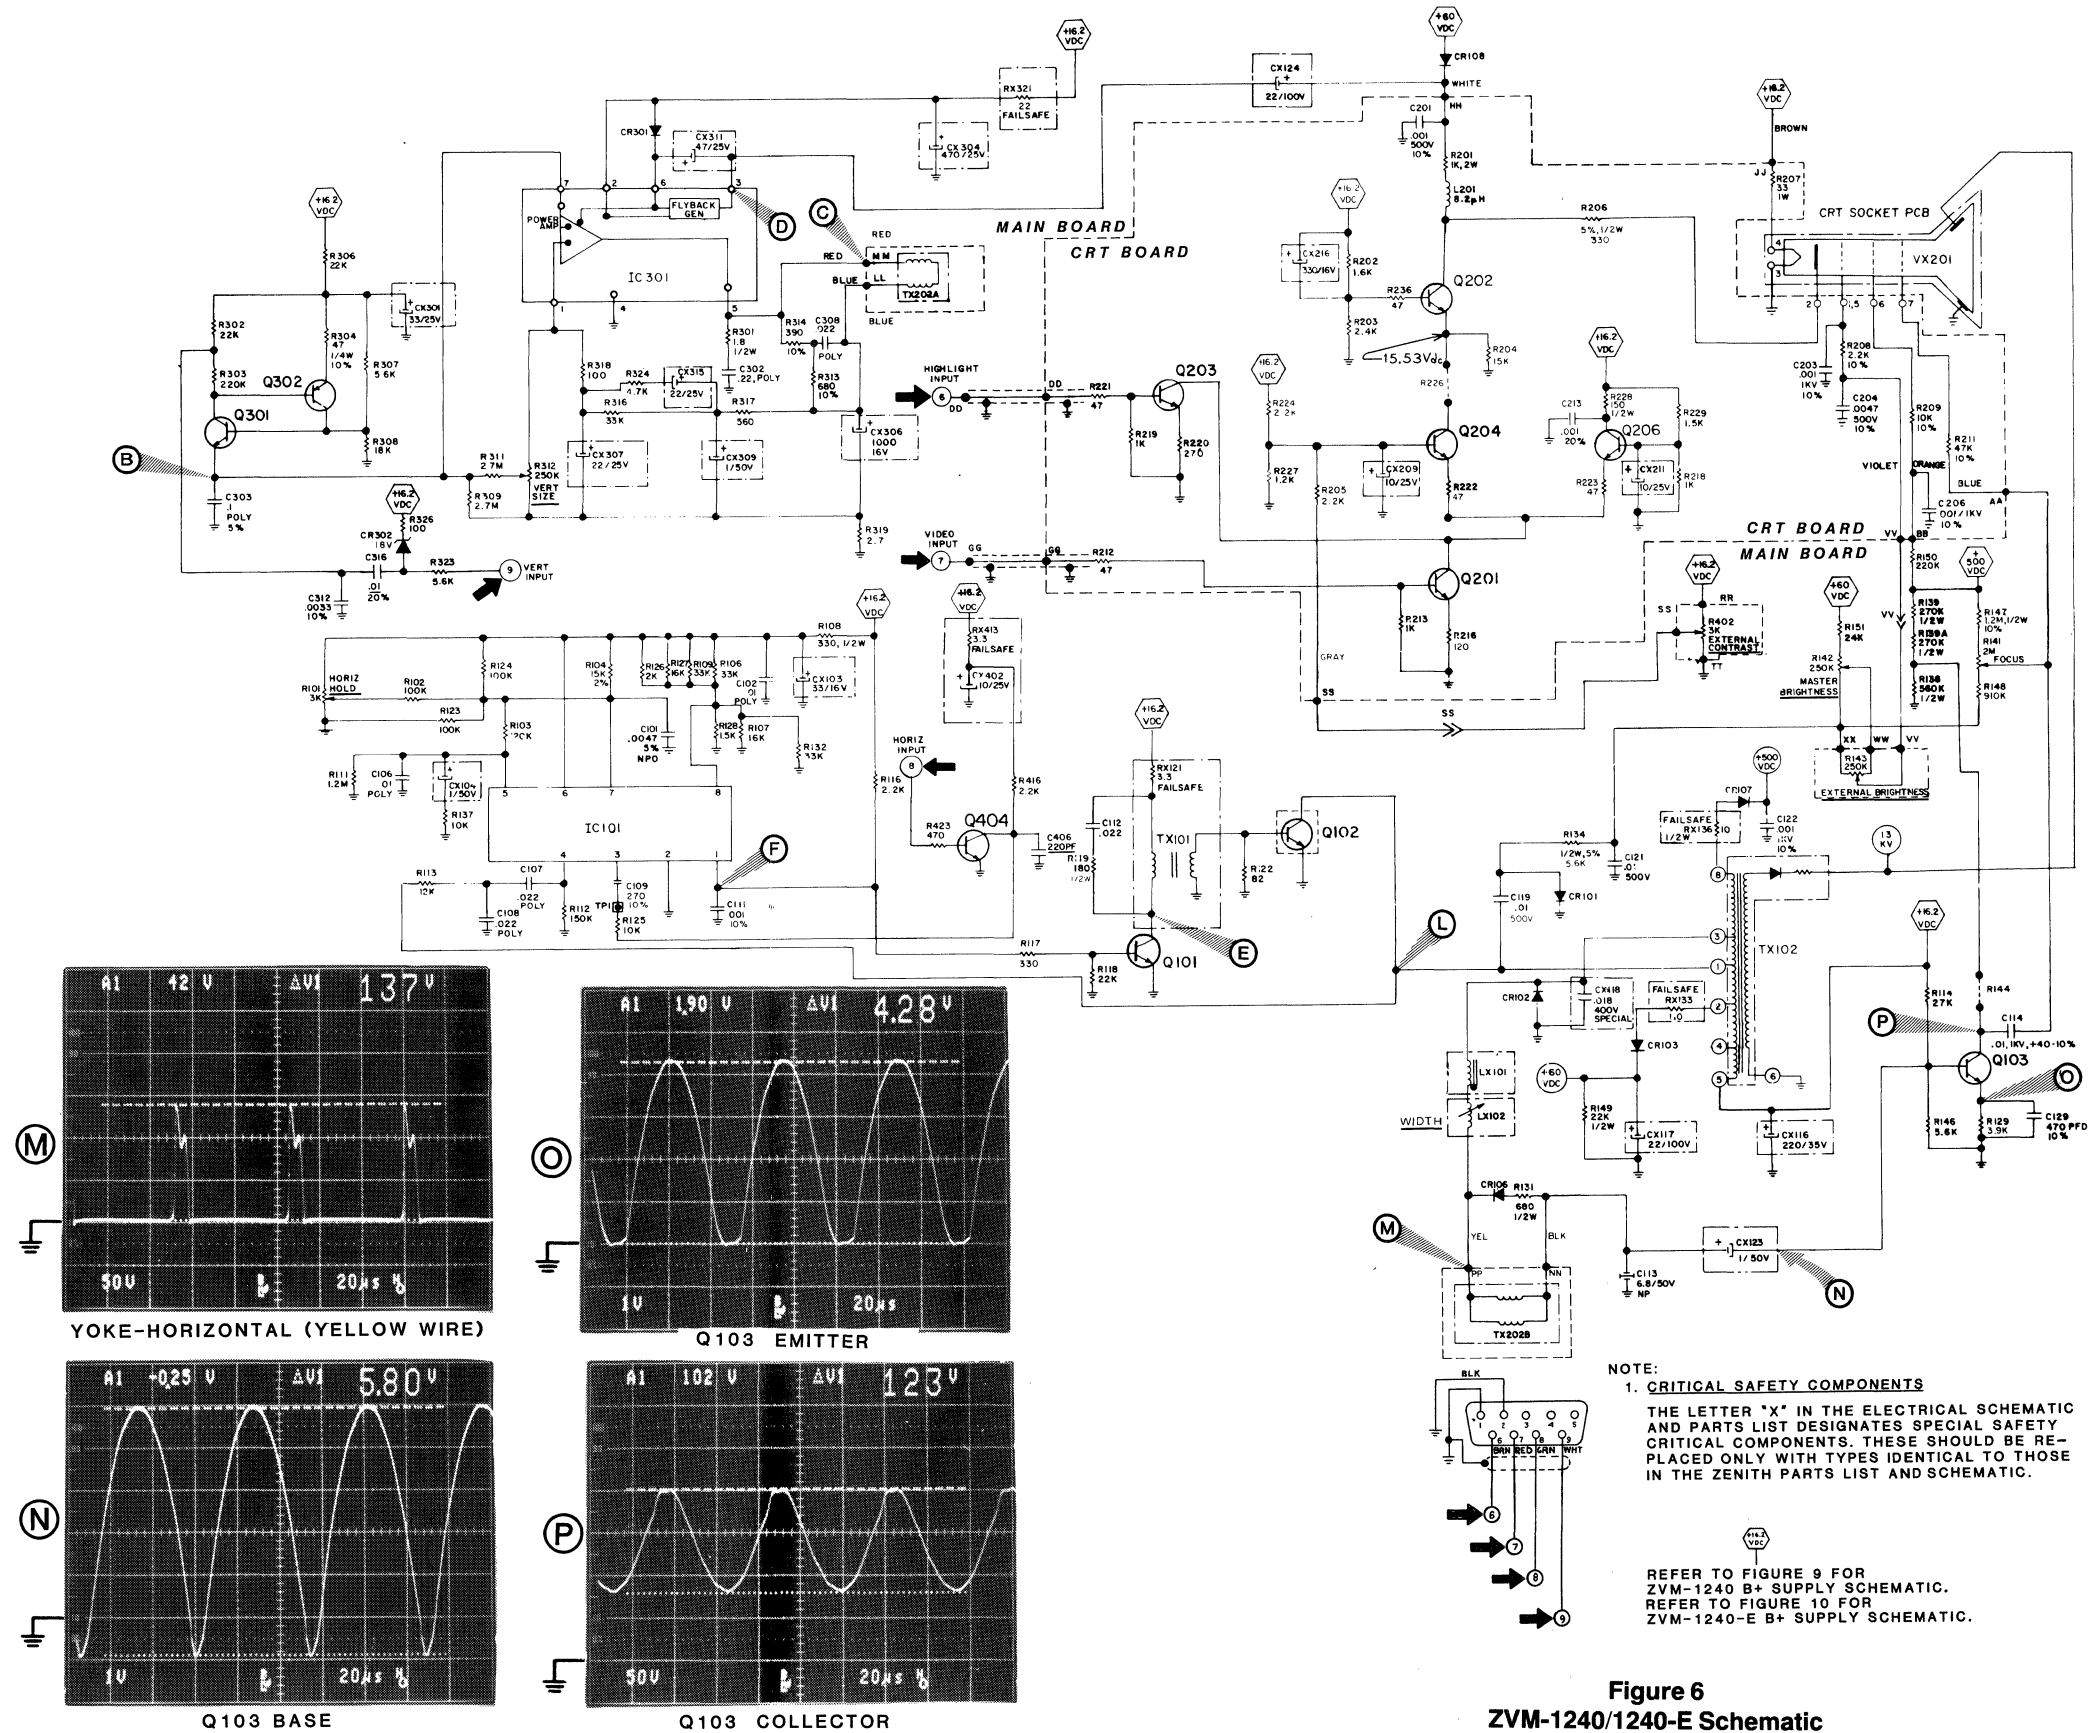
+16.2 VDC

RX321 22 FAILSAFE

CX304 470/25V

CX124 22/100V

+60 VDC

CR108

WHITE

HH

C201 .001 500V 10%

R201 1K, 2W

L201 8.2µH

CR301

CX311 47/25V

7 2 6 3

POWER AMP

FLYBACK GEN

IC301

1 4 5

D

C

RED

MM

LL

BLUE

TX202A

BLUE

MAIN BOARD

CRT BOARD

+16.2 VDC

R306 22K

R302 22K

R303 220K

R304 47 1/4W 10%

Q302

Q301

R307 5.6K

R308 18K

CX301 33/25V

B

C303 .1 POLY 5%

R311 2.7M

R309 2.7M

R312 250K VERT SIZE

R318 100

R324 4.7K

CX315 22/25V

R316 33K

R317 560

CX307 22/25V

CX309 1/50V

R301 1.8 1/2W

C302 22, POLY

R314 390 10%

C308 .022 POLY

R313 680 10%

CX306 1000 16V

R319 2.7

+16.2 VDC

CR302 18V

R326 100

C316 .01 20%

R323 5.6K

9 VERT INPUT

C312 .0033 10%

HIGHLIGHT INPUT 6

DD

R221 47

Q203

R219 1K

R220 270

VIDEO INPUT 7

GG

R212 47

+16.2 VDC

CX216 330/16V

R202 1.6K

R203 2.4K

R236 47

Q202

R204 15K

15.53Vdc

R226

+16.2 VDC

R224 2.2K

R227 1.2K

R205 2.2K

CX209 10/25V

Q204

R222 47

C213 .001 20%

+16.2 VDC

R228 150 1/2W

R229 1.5K

Q206

R223 47

CX211 10/25V

R218 1K

Q201

R213 1K

R216 120

GRAY

SS

R206 5%, 1/2W 330

+16.2 VDC

BROWN

JJ

R207 33 1W

CRT SOCKET PCB

VX201

4 3 2 1 5 6 7

C203 .001 1KV 10%

R208 2.2K 10%

C204 .0047 500V 10%

R209 10K 10%

R211 47K 10%

VIOLET

ORANGE

BLUE

AA

C206 .001/1KV 10%

BB

CRT BOARD

MAIN BOARD

VV

R150 220K

+500 VDC

+16.2 VDC

RR

SS

R402 3K 10% EXTERNAL CONTRAST

TT

+60 VDC

R151 24K

R142 250K MASTER BRIGHTNESS

R139 270K 1/2W

R139A 270K 1/2W

R138 560K 1/2W

R147 1.2M, 1/2W 10%

R141 2M FOCUS

R148 910K

XX WW VV

R143 250K

EXTERNAL BRIGHTNESS

SS

R108 330, 1/2W

+16.2 VDC

R124 100K

R101 3K HORIZ HOLD

R102 100K

R123 100K

R103 12K

R104 15K 2%

R126 2K

R127 16K

R109 33K

R106 33K

C102 .01 POLY

CX103 33/16V

C101 .0047 5% NPO

R128 1.5K

R107 16K

R132 33K

R111 1.2M

C106 .01 POLY

CX104 1/50V

R137 10K

5 6 7 8

IC101

4 3 2 1

F

R113 12K

C107 .022 POLY

C108 .022 POLY

R112 150K

TP1

R125 10K

C109 270 10%

C111 .001 10%

+16.2 VDC

RX413 3.3 FAILSAFE

CX402 10/25V

HORIZ INPUT 8

R116 2.2K

R423 470

Q404

R416 2.2K

C406 220PF

+16.2 VDC

RX121 3.3 FAILSAFE

C112 .022

R119 180 1/2W

TX101

R122 82

Q102

E

R117 330

R118 22K

Q101

L

R134 1/2W, 5% 5.6K

C119 .01 500V

CR101

C121 .01 500V

+500 VDC

CR107

FAILSAFE RX136 10 1/2W

C122 .001 1KV 10%

13 KV

TX102

CR102

CX418 .018 400V SPECIAL

FAILSAFE RX133 10

CR103

+60 VDC

R149 22K 1/2W

CX117 22/100V

CX116 220/35V

LX101

LX102

WIDTH

+16.2 VDC

R114 27K

R144

P

C114 .01, 1KV, +40-10%

Q103

O

R146 5.6K

R129 3.9K

C129 470 PFD 10%

CR106

R131 680 1/2W

YEL

BLK

M

PP

NN

TX202B

C113 6.8/50V NP

CX123 1/50V

N

A1 42 V ΔV1 137 V

50V 20µs

YOKE-HORIZONTAL (YELLOW WIRE)

A1 1.90 V ΔV1 4.28 V

1V 20µs

Q103 EMITTER

A1 +0.25 V ΔV1 5.80 V

1V 20µs

Q103 BASE

A1 102 V ΔV1 123 V

50V 20µs

Q103 COLLECTOR

M

O

N

P

BLK

1 2 3 4 5

6 7 8 9

BRN RED GRN WHT

6 7 8 9

NOTE:
1. CRITICAL SAFETY COMPONENTS

THE LETTER "X" IN THE ELECTRICAL SCHEMATIC AND PARTS LIST DESIGNATES SPECIAL SAFETY CRITICAL COMPONENTS. THESE SHOULD BE REPLACED ONLY WITH TYPES IDENTICAL TO THOSE IN THE ZENITH PARTS LIST AND SCHEMATIC.

+16.2 VDC

REFER TO FIGURE 9 FOR ZVM-1240 B+ SUPPLY SCHEMATIC.
REFER TO FIGURE 10 FOR ZVM-1240-E B+ SUPPLY SCHEMATIC.

Figure 6
ZVM-1240/1240-E Schematic